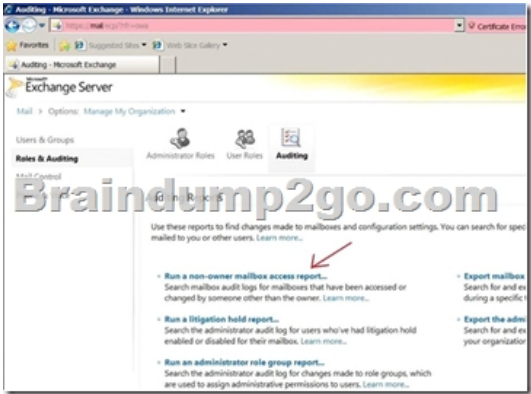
Auditing - Microsoft Exchange - Windows Internet Explorer

https://mail.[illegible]/?rfr=owa

Certificate Erro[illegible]

Favorites

Suggested Sites ▾

Web Slice Gallery ▾

Auditing - Microsoft Exchange

Microsoft Exchange Server

Mail > Options: Manage My Organization ▾

Users & Groups

Roles & Auditing

Mail Control

Administrator Roles

User Roles

Auditing

Braindump2go.com

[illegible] Rep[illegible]s

Use these reports to find changes made to mailboxes and configuration settings. You can search for spec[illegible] mailed to you or other users. Learn more...

Run a non-owner mailbox access report...
Search mailbox audit logs for mailboxes that have been accessed or changed by someone other than the owner. Learn more...

Run a litigation hold report...
Search the administrator audit log for users who've had litigation hold enabled or disabled for their mailbox. Learn more...

Run an administrator role group report...
Search the administrator audit log for changes made to role groups, which are used to assign administrative permissions to users. Learn more...

Export mailb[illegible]
Search for and ex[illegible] during a specific t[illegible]

Export the adm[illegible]
Search for and ex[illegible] your organization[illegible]